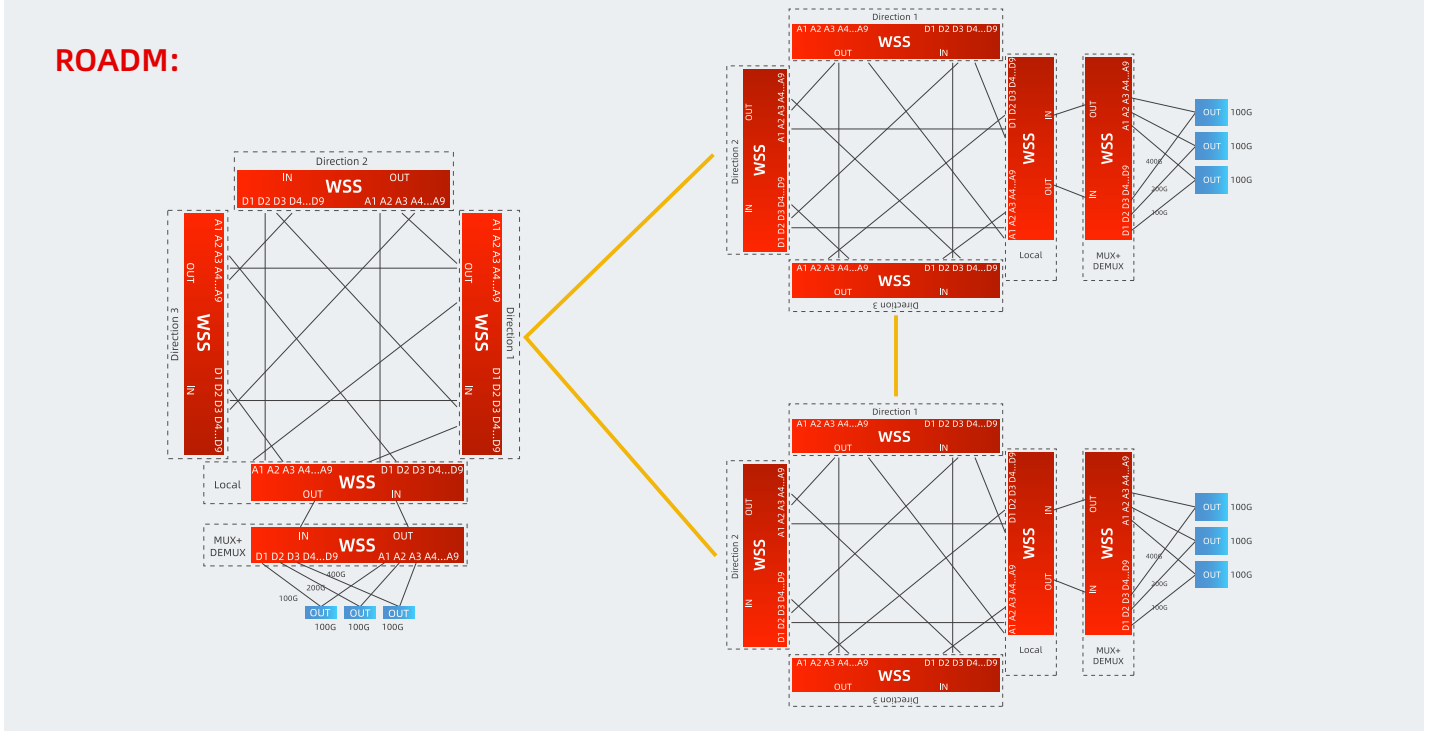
ROADM:

Direction 2
IN OUT
WSS
D1 D2 D3 D4...D9 A1 A2 A3 A4...A9

Direction 3
A1 A2 A3 A4...A9
OUT
WSS
IN
D1 D2 D3 D4...D9

Direction 1
A1 A2 A3 A4...A9
OUT
WSS
IN
D1 D2 D3 D4...D9

Local
A1 A2 A3 A4...A9 D1 D2 D3 D4...D9
WSS
OUT IN

MUX+ DEMUX
IN OUT
WSS
D1 D2 D3 D4...D9 A1 A2 A3 A4...A9
400G
200G
100G
OUT OUT OUT
100G 100G 100G

Direction 1
A1 A2 A3 A4...A9 D1 D2 D3 D4...D9
WSS
OUT IN

Direction 2
A1 A2 A3 A4...A9
OUT
WSS
IN
D1 D2 D3 D4...D9

D1 D2 D3 D4...D9
IN
WSS
OUT
A1 A2 A3 A4...A9
Local

A1 A2 A3 A4...A9
OUT
WSS
IN
D1 D2 D3 D4...D9
MUX+ DEMUX
400G
200G
100G
OUT 100G
OUT 100G
OUT 100G

A1 A2 A3 A4...A9 D1 D2 D3 D4...D9
WSS
OUT IN
Direction 3

Direction 1
A1 A2 A3 A4...A9 D1 D2 D3 D4...D9
WSS
OUT IN

Direction 2
A1 A2 A3 A4...A9
OUT
WSS
IN
D1 D2 D3 D4...D9

D1 D2 D3 D4...D9
IN
WSS
OUT
A1 A2 A3 A4...A9
Local

A1 A2 A3 A4...A9
OUT
WSS
IN
D1 D2 D3 D4...D9
MUX+ DEMUX
400G
200G
100G
OUT 100G
OUT 100G
OUT 100G

A1 A2 A3 A4...A9 D1 D2 D3 D4...D9
WSS
OUT IN
Direction 3